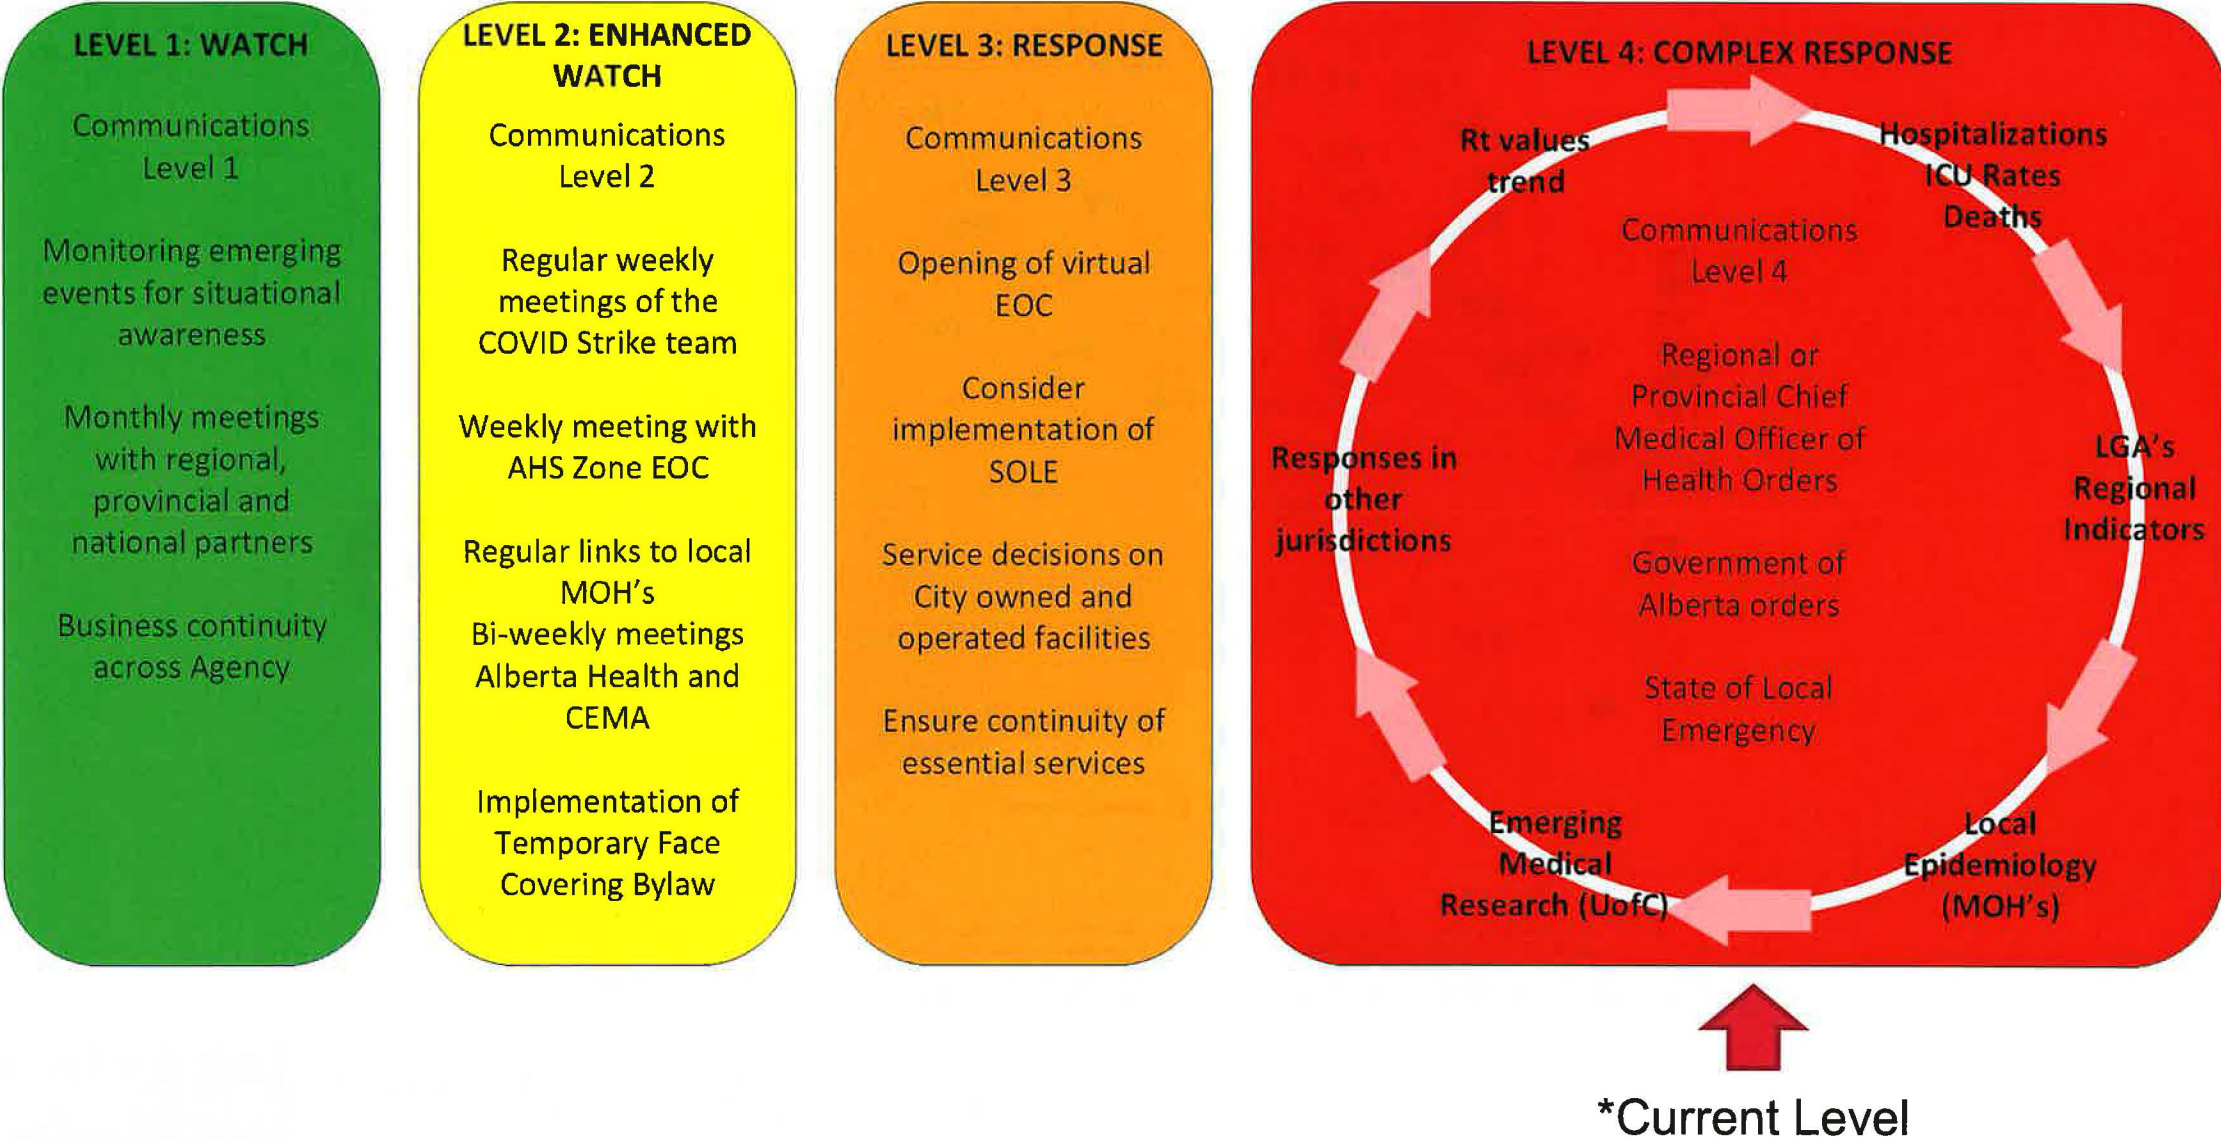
LEVEL 1: WATCH

Communications Level 1

Monitoring emerging events for situational awareness

Monthly meetings with regional, provincial and national partners

Business continuity across Agency

LEVEL 2: ENHANCED WATCH

Communications Level 2

Regular weekly meetings of the COVID Strike team

Weekly meeting with AHS Zone EOC

Regular links to local MOH's
Bi-weekly meetings Alberta Health and CEMA

Implementation of Temporary Face Covering Bylaw

LEVEL 3: RESPONSE

Communications Level 3

Opening of virtual EOC

Consider implementation of SOLE

Service decisions on City owned and operated facilities

Ensure continuity of essential services

LEVEL 4: COMPLEX RESPONSE

Rt values trend

Hospitalizations ICU Rates Deaths

LGA's Regional Indicators

Local Epidemiology (MOH's)

Emerging Medical Research (UofC)

Responses in other jurisdictions

Communications Level 4

Regional or Provincial Chief Medical Officer of Health Orders

Government of Alberta orders

State of Local Emergency

*Current Level